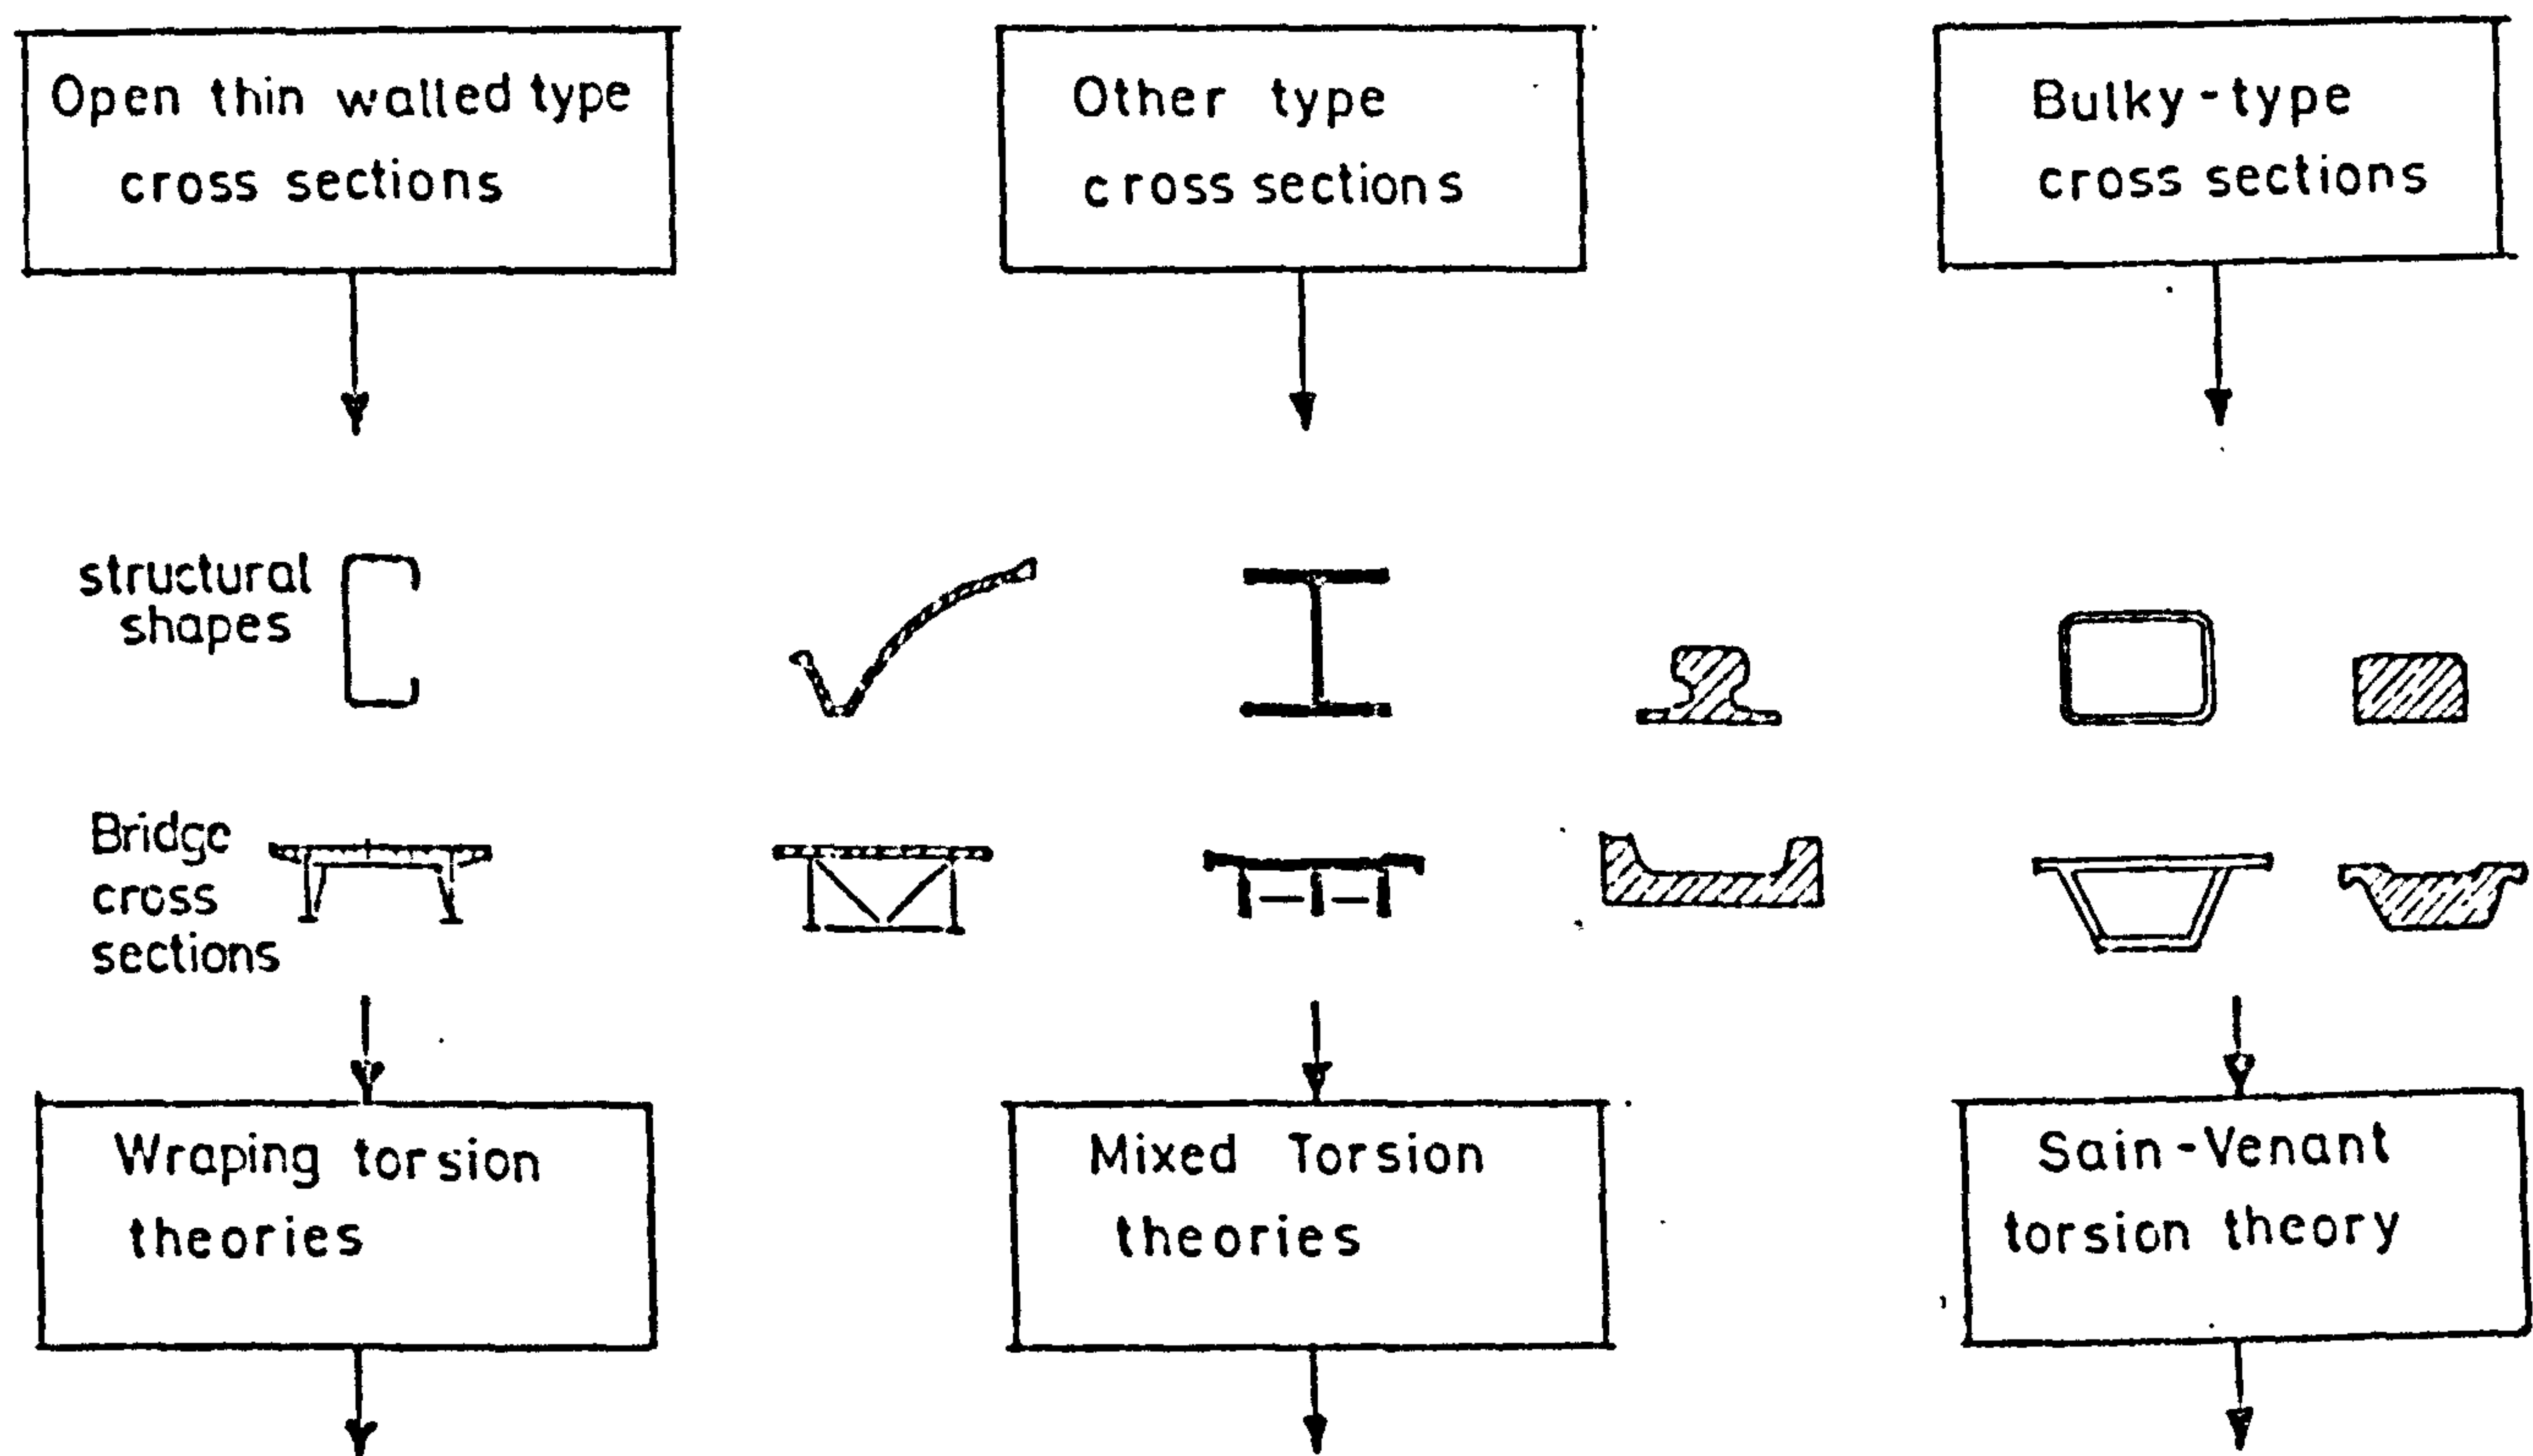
Open thin walled type cross sections

Other type cross sections

Bulky-type cross sections

structural shapes

Bridge cross sections

Wraping torsion theories

Mixed Torsion theories

Sain-Venant torsion theory